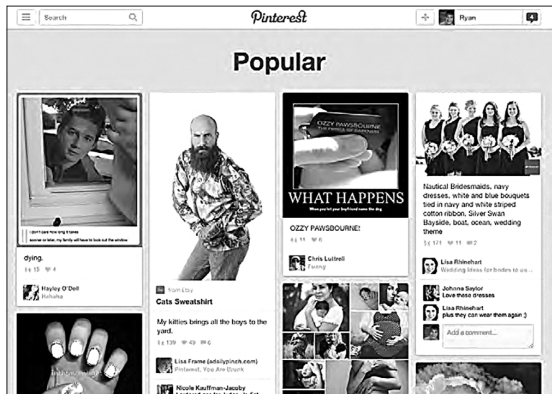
Search

Pinterest

Ryan

Popular

i don't care how long it takes sooner or later, my family will have to look out the window

dying.

15 4

Hayley O'Dell

from Etsy

Cats Sweatshirt

My kitties brings all the boys to the yard.

139 6

Lisa Frame (adailypinch.com)

Pinterest, You Are Drunk

Nicole Kauffman-Jacoby

OZZY PAWSBOURNE

WHAT HAPPENS

When you let your boyfriend name the dog

OZZY PAWSBOURNE!

11 6

Chris Luttrell

Funny

Nautical Bridesmaids, navy dresses, white and blue bouquets tied in navy and white striped cotton ribbon. Silver Swan Bayside, boat, ocean, wedding theme

17 11 2

Lisa Rhinehart

Wedding Ideas for brides to ...

Johnna Saylor

Love these dresses

Lisa Rhinehart

plus they can wear them again :)

Add a comment...